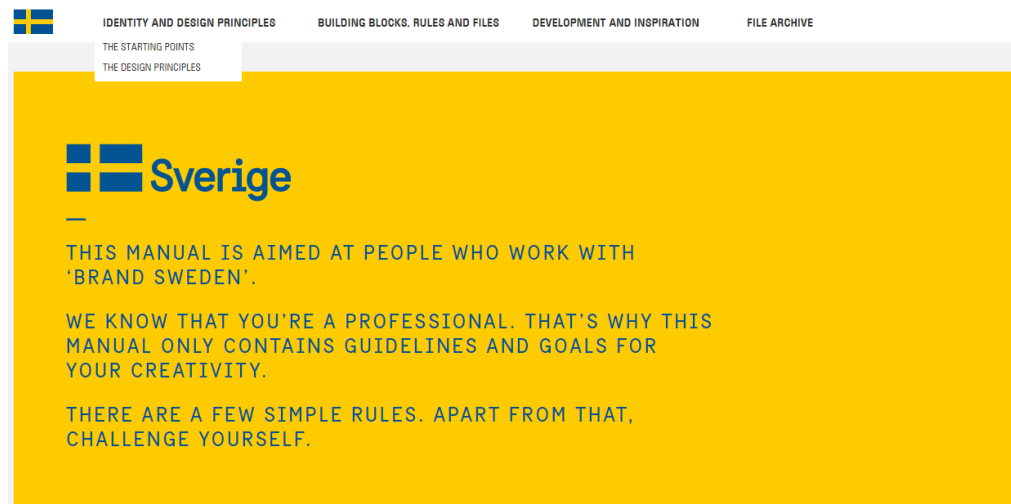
IDENTITY AND DESIGN PRINCIPLES
BUILDING BLOCKS, RULES AND FILES
DEVELOPMENT AND INSPIRATION
FILE ARCHIVE

THE STARTING POINTS
THE DESIGN PRINCIPLES

Sverige

THIS MANUAL IS AIMED AT PEOPLE WHO WORK WITH 'BRAND SWEDEN'.

WE KNOW THAT YOU'RE A PROFESSIONAL. THAT'S WHY THIS MANUAL ONLY CONTAINS GUIDELINES AND GOALS FOR YOUR CREATIVITY.

THERE ARE A FEW SIMPLE RULES. APART FROM THAT, CHALLENGE YOURSELF.